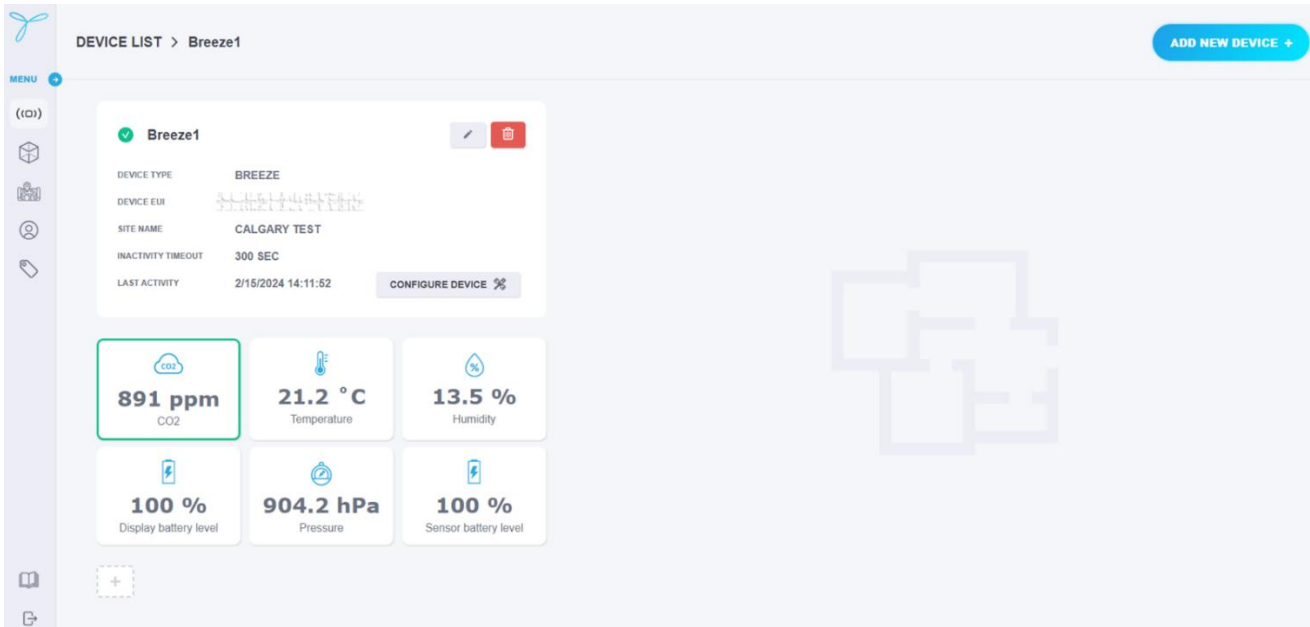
MENU

DEVICE LIST > Breeze1

ADD NEW DEVICE +

Breeze1

DEVICE TYPE BREEZE
DEVICE EUI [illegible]
SITE NAME CALGARY TEST
INACTIVITY TIMEOUT 300 SEC
LAST ACTIVITY 2/15/2024 14:11:52

CONFIGURE DEVICE

CO2
891 ppm
CO2

21.2 °C
Temperature

13.5 %
Humidity

100 %
Display battery level

904.2 hPa
Pressure

100 %
Sensor battery level

+